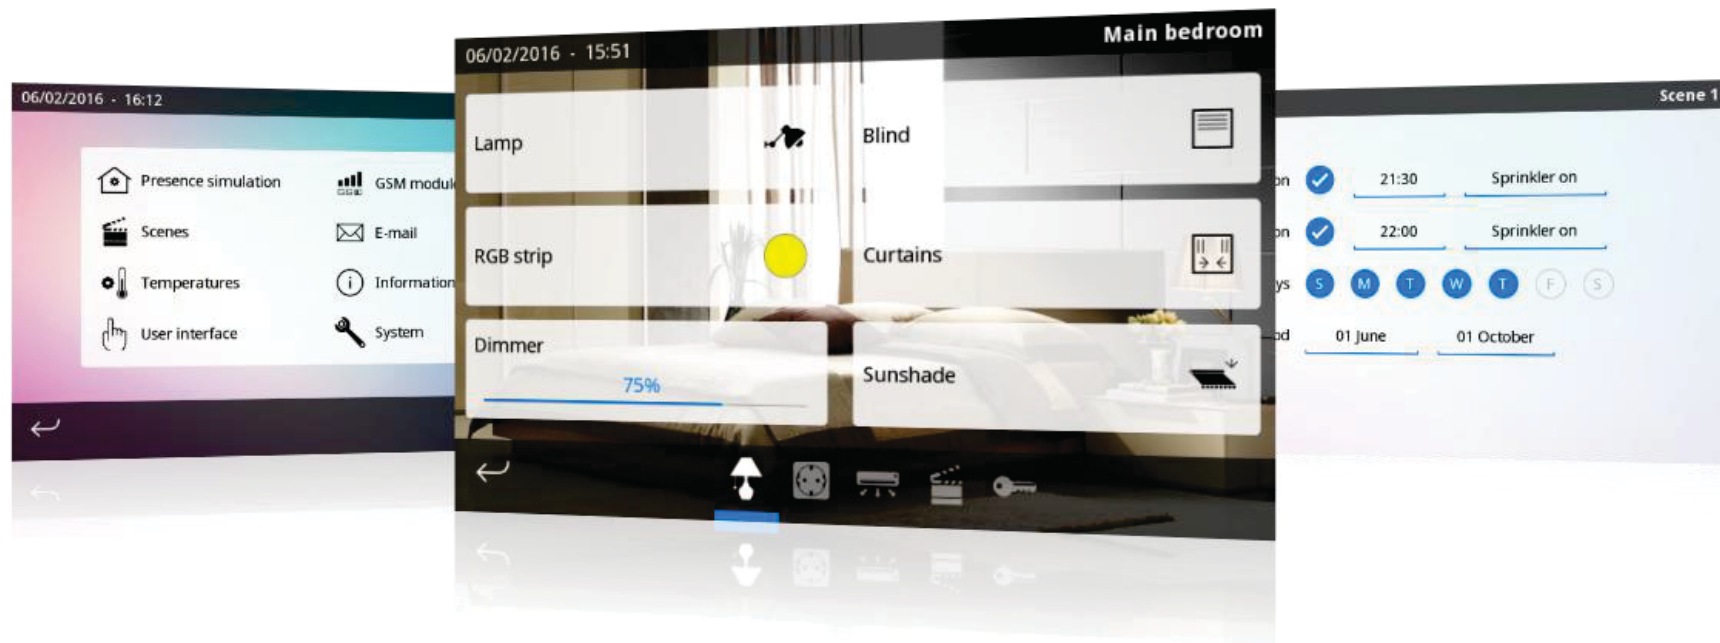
06/02/2016 - 16:12

Presence simulation
GSM modul
Scenes
E-mail
Temperatures
Information
User interface
System

06/02/2016 - 15:51
Main bedroom

Lamp
Blind
RGB strip
Curtains
Dimmer
75%
Sunshade

Scene 1

on
21:30
Sprinkler on
on
22:00
Sprinkler on
ys
S M T W T F S
od
01 June
01 October